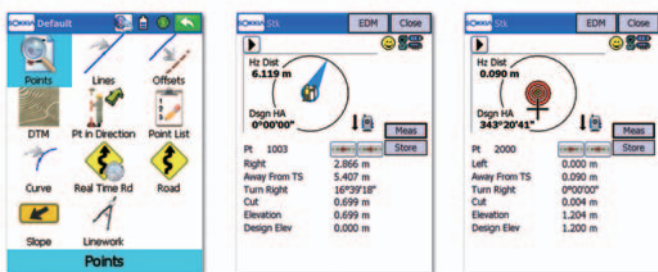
SOKKIA Default

Points
Lines
Offsets
DTM
Pt in Direction
Point List
Curve
Real Time Rd
Road
Slope
Linework

Points

SOKKIA Stk
EDM
Close

Hz Dist
6.119 m

Dsgn HA
0°00'00"

Meas
Store

Pt 1003
Right 2.866 m
Away From TS 5.407 m
Turn Right 16°39'18"
Cut 0.699 m
Elevation 0.699 m
Design Elev 0.000 m

SOKKIA Stk
EDM
Close

Hz Dist
0.090 m

Dsgn HA
343°20'41"

Meas
Store

Pt 2000
Left 0.000 m
Away From TS 0.090 m
Turn Right 0°00'00"
Cut 0.004 m
Elevation 1.204 m
Design Elev 1.200 m